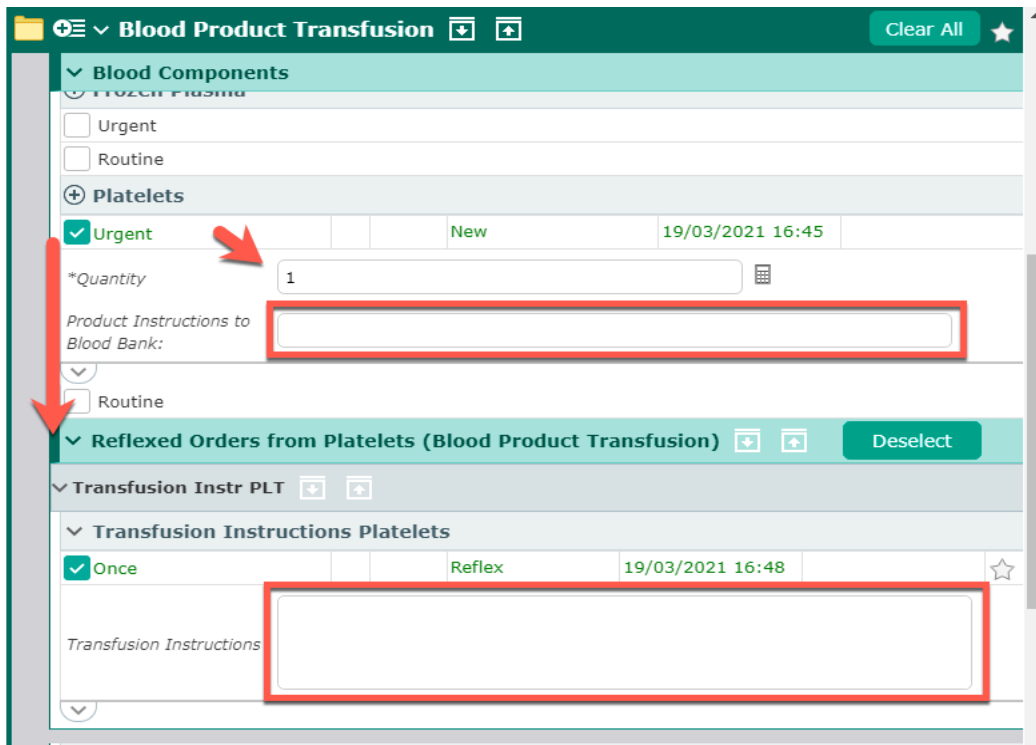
Blood Product Transfusion

Clear All

Blood Components

Frozen Plasma

Urgent

Routine

Platelets

Urgent | New | 19/03/2021 16:45

*Quantity 1

Product Instructions to Blood Bank:

Routine

Reflexed Orders from Platelets (Blood Product Transfusion)

Deselect

Transfusion Instr PLT

Transfusion Instructions Platelets

Once | Reflex | 19/03/2021 16:48

Transfusion Instructions